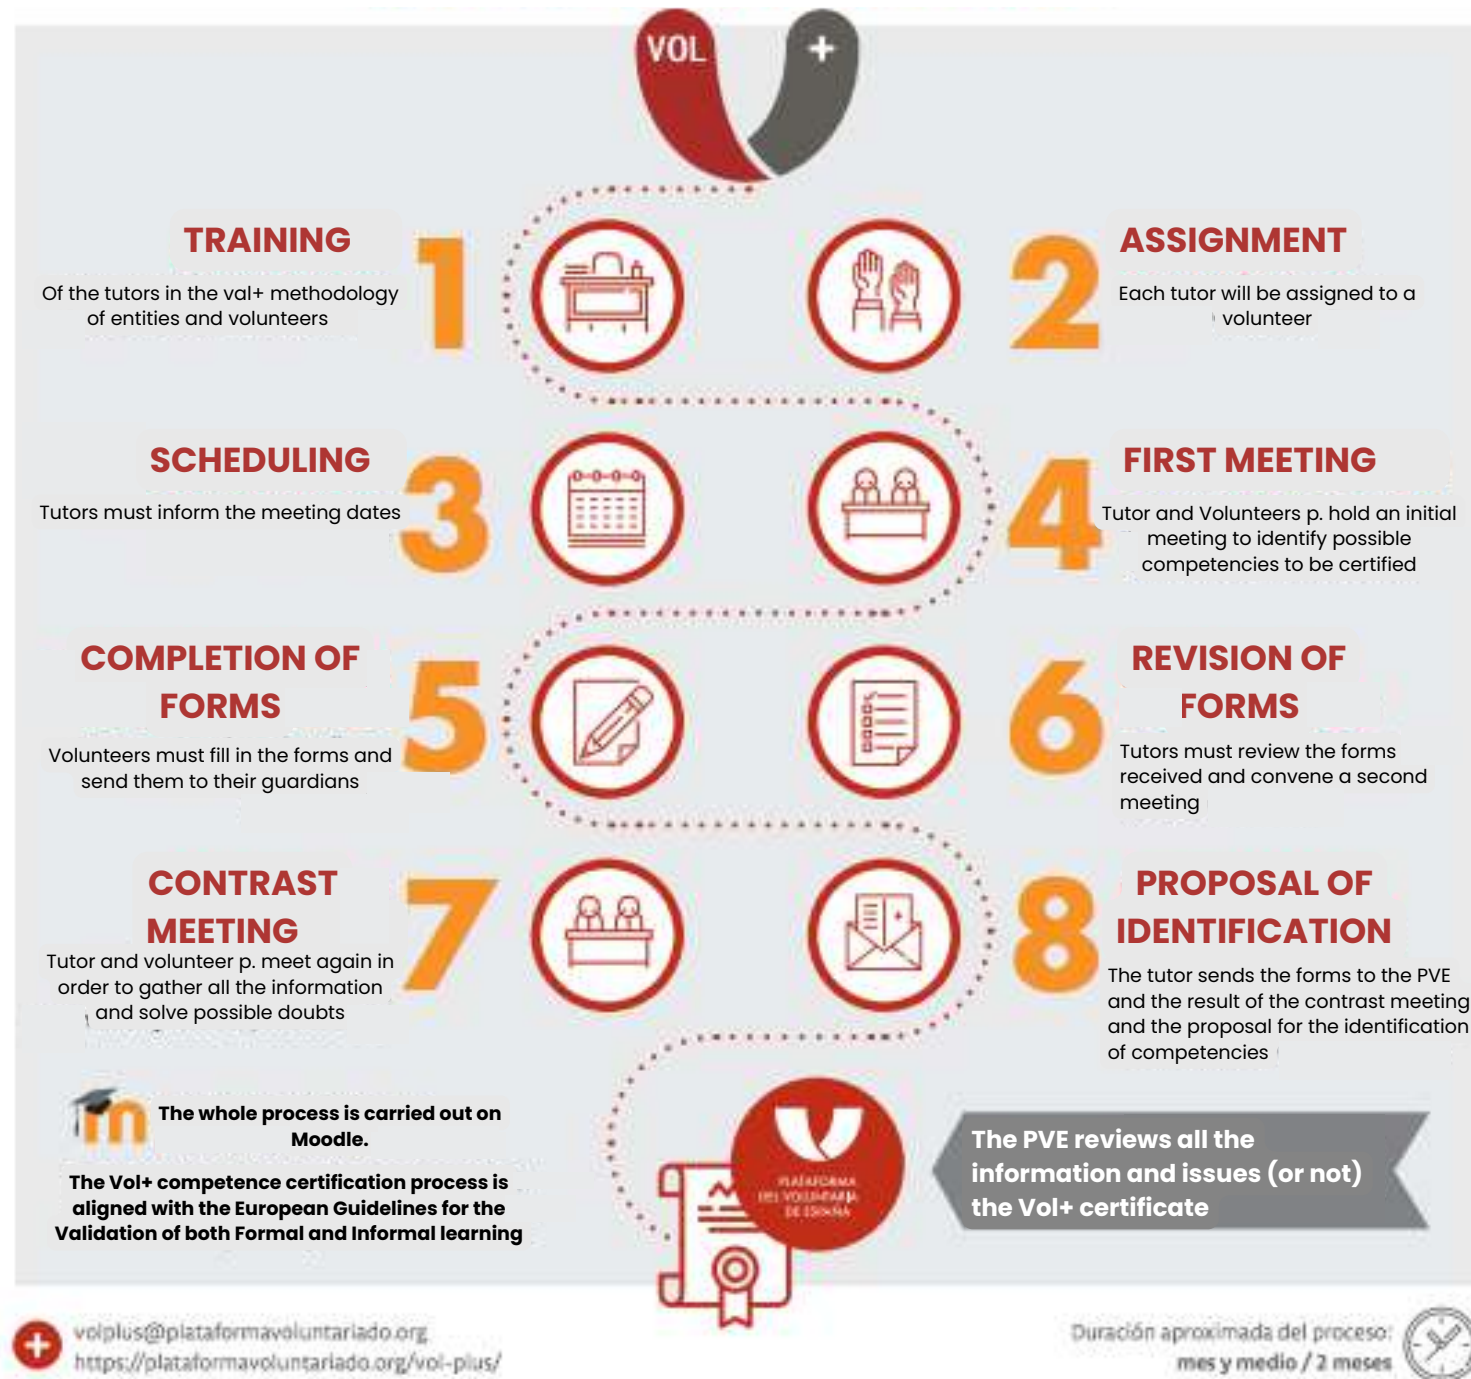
VOL +

TRAINING
Of the tutors in the val+ methodology of entities and volunteers

1

2

ASSIGNMENT
Each tutor will be assigned to a volunteer

SCHEDULING
Tutors must inform the meeting dates

3

4

FIRST MEETING
Tutor and Volunteers p. hold an initial meeting to identify possible competencies to be certified

COMPLETION OF FORMS
Volunteers must fill in the forms and send them to their guardians

5

6

REVISION OF FORMS
Tutors must review the forms received and convene a second meeting

CONTRAST MEETING
Tutor and volunteer p. meet again in order to gather all the information and solve possible doubts

7

8

PROPOSAL OF IDENTIFICATION
The tutor sends the forms to the PVE and the result of the contrast meeting and the proposal for the identification of competencies

The whole process is carried out on Moodle.

The Vol+ competence certification process is aligned with the European Guidelines for the Validation of both Formal and Informal learning

PLATAFORMA DEL VOLUNTARIADO DE ESPAÑA

The PVE reviews all the information and issues (or not) the Vol+ certificate

volplus@plataformavoluntariado.org
https://plataformavoluntariado.org/vol-plus/

Duración aproximada del proceso:
mes y medio / 2 meses